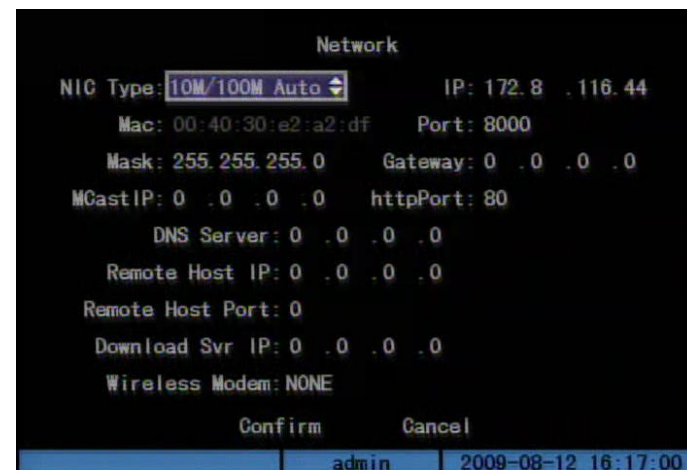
Network

NIC Type: 10M/100M Auto IP: 172.8 .116.44

Mac: 00:40:30:e2:a2:df Port: 8000

Mask: 255.255.255.0 Gateway: 0 .0 .0 .0

MCastIP: 0 .0 .0 .0 httpPort: 80

DNS Server: 0 .0 .0 .0

Remote Host IP: 0 .0 .0 .0

Remote Host Port: 0

Download Svr IP: 0 .0 .0 .0

Wireless Modem: NONE

Confirm Cancel

admin 2009-08-12 16:17:00